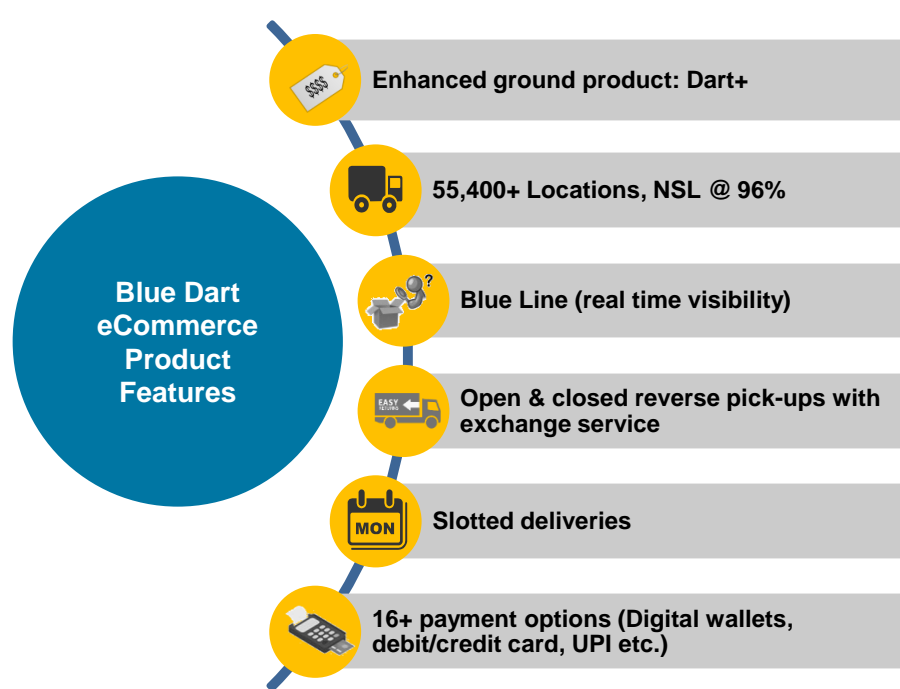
Blue Dart eCommerce Product Features

$$$$

Enhanced ground product: Dart+

55,400+ Locations, NSL @ 96%

?

Blue Line (real time visibility)

EASY RETURNS

Open & closed reverse pick-ups with exchange service

MON

Slotted deliveries

16+ payment options (Digital wallets, debit/credit card, UPI etc.)